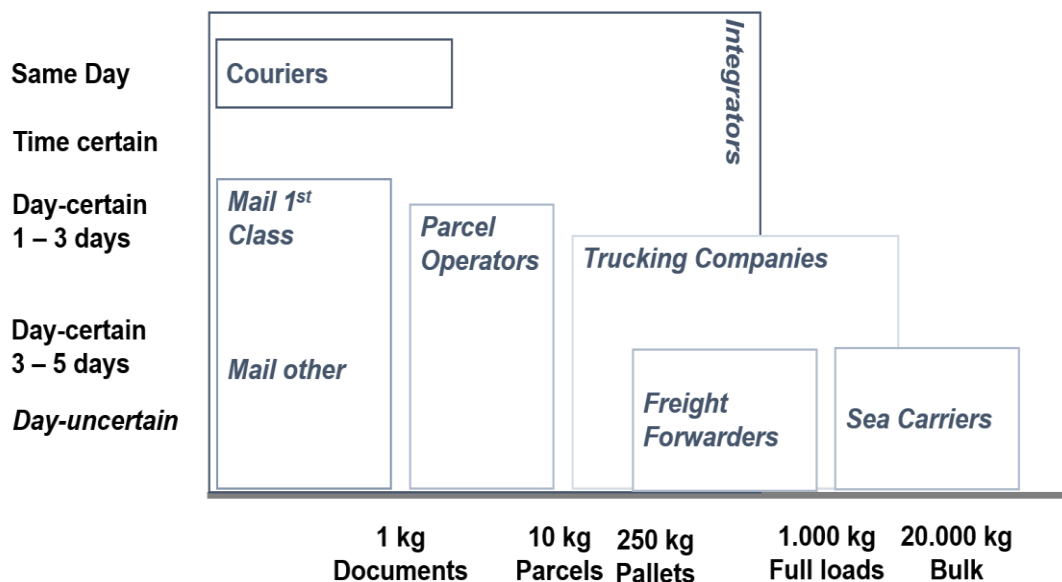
Same Day

Time certain

Day-certain 1 – 3 days

Day-certain 3 – 5 days

Day-uncertain

Couriers

Integrators

Mail 1$^{st}$ Class

Mail other

Parcel Operators

Trucking Companies

Freight Forwarders

Sea Carriers

1 kg Documents

10 kg Parcels

250 kg Pallets

1.000 kg Full loads

20.000 kg Bulk